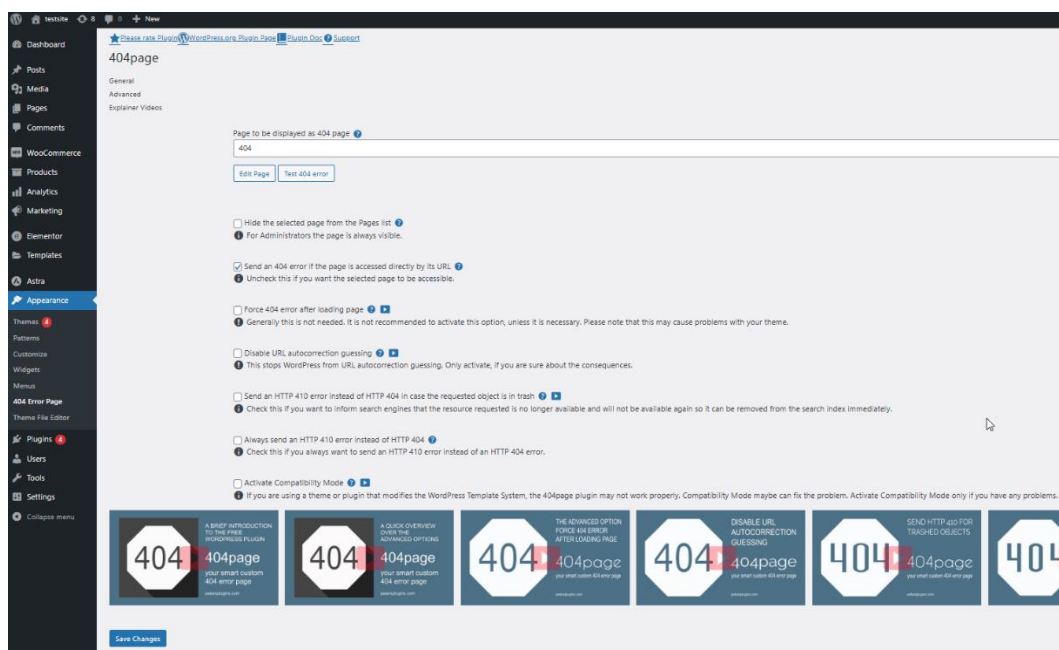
testsite 8 0 + New

Dashboard
Posts
Media
Pages
Comments
WooCommerce
Products
Analytics
Marketing
Elementor
Templates
Astra
Appearance
Themes 4
Patterns
Customize
Widgets
Menus
404 Error Page
Theme File Editor
Plugins 4
Users
Tools
Settings
Collapse menu

Please rate Plugin WordPress.org Plugin Page Plugin Doc Support

404page

General
Advanced
Explainer Videos

Page to be displayed as 404 page
404
Edit Page Test 404 error

Hide the selected page from the Pages list
For Administrators the page is always visible.

Send an 404 error if the page is accessed directly by its URL
Uncheck this if you want the selected page to be accessible.

Force 404 error after loading page
Generally this is not needed. It is not recommended to activate this option, unless it is necessary. Please note that this may cause problems with your theme.

Disable URL autocorrection guessing
This stops WordPress from URL autocorrection guessing. Only activate, if you are sure about the consequences.

Send an HTTP 410 error instead of HTTP 404 in case the requested object is in trash
Check this if you want to inform search engines that the resource requested is no longer available and will not be available again so it can be removed from the search index immediately.

Always send an HTTP 410 error instead of HTTP 404
Check this if you always want to send an HTTP 410 error instead of an HTTP 404 error.

Activate Compatibility Mode
If you are using a theme or plugin that modifies the WordPress Template System, the 404page plugin may not work properly. Compatibility Mode maybe can fix the problem. Activate Compatibility Mode only if you have any problems.

404 A BRIEF INTRODUCTION TO THE FREE WORDPRESS PLUGIN 404page your smart custom 404 error page petersplugins.com

404 A QUICK OVERVIEW OVER THE ADVANCED OPTIONS 404page your smart custom 404 error page petersplugins.com

404 THE ADVANCED OPTION FORCE 404 ERROR AFTER LOADING PAGE 404page your smart custom 404 error page petersplugins.com

404 DISABLE URL AUTOCORRECTION GUESSING 404page your smart custom 404 error page petersplugins.com

404 SEND HTTP 410 FOR TRASHED OBJECTS 404page your smart custom 404 error page petersplugins.com

40

Save Changes